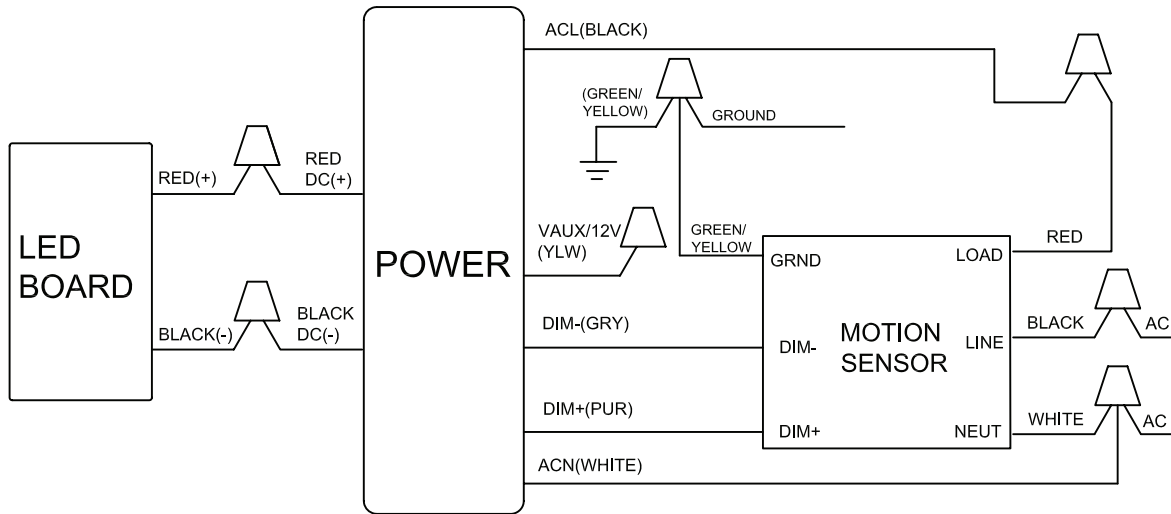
ACL(BLACK)

(GREEN/ YELLOW)

GROUND

RED(+)

RED DC(+)

LED BOARD

POWER

VAUX/12V (YLW)

GREEN/ YELLOW

GRND

LOAD

RED

BLACK(-)

BLACK DC(-)

DIM-(GRY)

DIM-

MOTION SENSOR

LINE

BLACK

AC

DIM+(PUR)

DIM+

NEUT

WHITE

AC

ACN(WHITE)